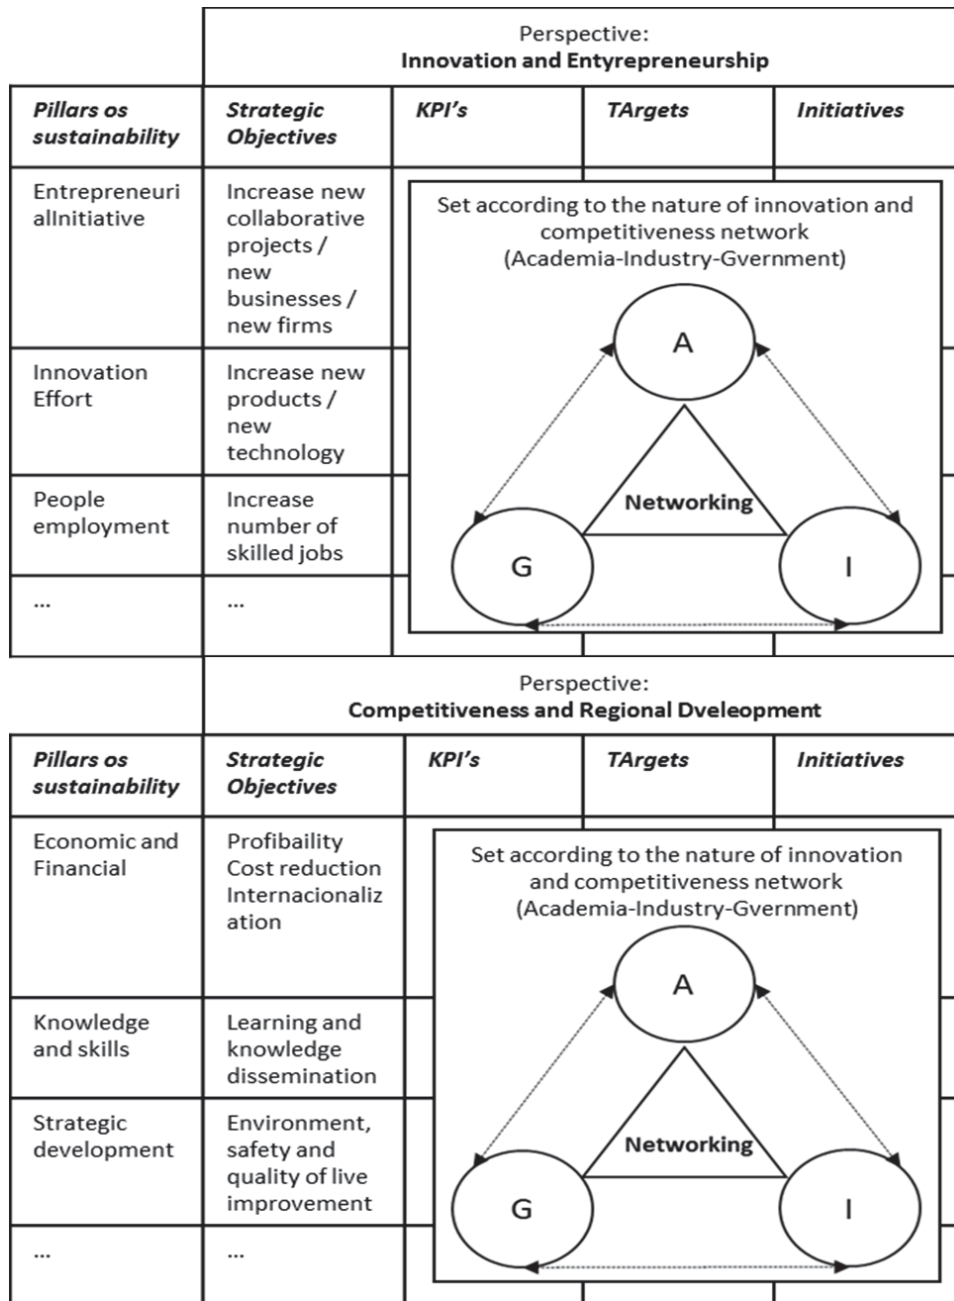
| | Perspective: **Innovation and Entyrepreneurship** | | | |
|---|---|---|---|---|
| ***Pillars os sustainability*** | ***Strategic Objectives*** | ***KPI's*** | ***TArgets*** | ***Initiatives*** |
| Entrepreneuri allnitiative | Increase new collaborative projects / new businesses / new firms | | | |
| Innovation Effort | Increase new products / new technology | | | |
| People employment | Increase number of skilled jobs | | | |
| ... | ... | | | |

Set according to the nature of innovation and competitiveness network (Academia-Industry-Gvernment)

A

Networking

G

I

| | Perspective: **Competitiveness and Regional Dveleopment** | | | |
|---|---|---|---|---|
| ***Pillars os sustainability*** | ***Strategic Objectives*** | ***KPI's*** | ***TArgets*** | ***Initiatives*** |
| Economic and Financial | Profibaility Cost reduction Internacionalization | | | |
| Knowledge and skills | Learning and knowledge dissemination | | | |
| Strategic development | Environment, safety and quality of live improvement | | | |
| ... | ... | | | |

Set according to the nature of innovation and competitiveness network (Academia-Industry-Gvernment)

A

Networking

G

I